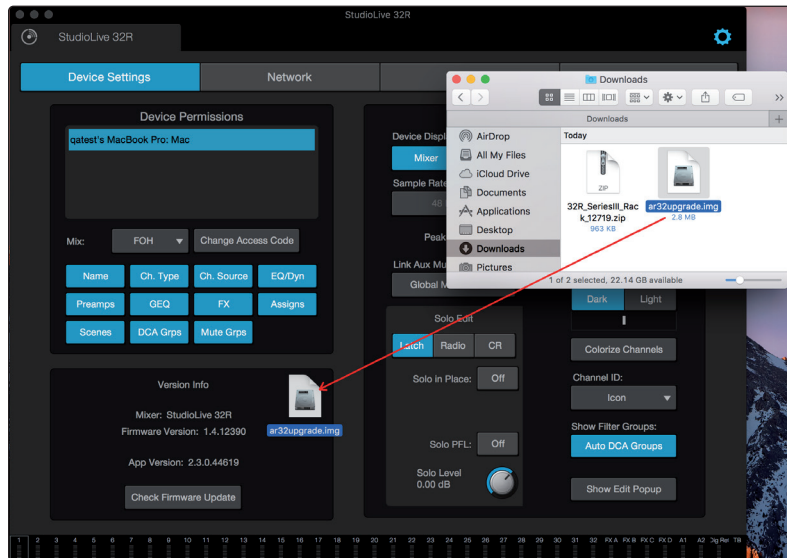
StudioLive 32R

StudioLive 32R

Device Settings

Network

Device Permissions

qatest's MacBook Pro: Mac

Mix: FOH

Change Access Code

Name
Ch. Type
Ch. Source
EQ/Dyn
Preamps
GEQ
FX
Assigns
Scenes
DCA Grps
Mute Grps

Version Info

Mixer: StudioLive 32R
Firmware Version: 1.4.12390

App Version: 2.3.0.44619

Check Firmware Update

ar32upgrade.img

Device Displ
Mixer
Sample Rate
48
Peak
Link Aux Mu
Global M

Solo Edit
Latch
Radio
CR
Solo in Place:
Off
Solo PFL:
Off
Solo Level
0.00 dB

Dark
Light
Colorize Channels
Channel ID:
Icon
Show Filter Groups:
Auto DCA Groups
Show Edit Popup

Downloads

Downloads

AirDrop
All My Files
iCloud Drive
Documents
Applications
Desktop
Downloads
Pictures

Today

ZIP
32R_SeriesIII_Rack_12719.zip
963 KB

ar32upgrade.img
2.8 MB

1 of 2 selected, 22.14 GB available

1 2 3 4 5 6 7 8 9 10 11 12 13 14 15 16 17 18 19 20 21 22 23 24 25 26 27 28 29 30 31 32 FX A FX B FX C FX D A1 A2 3g Rel TB